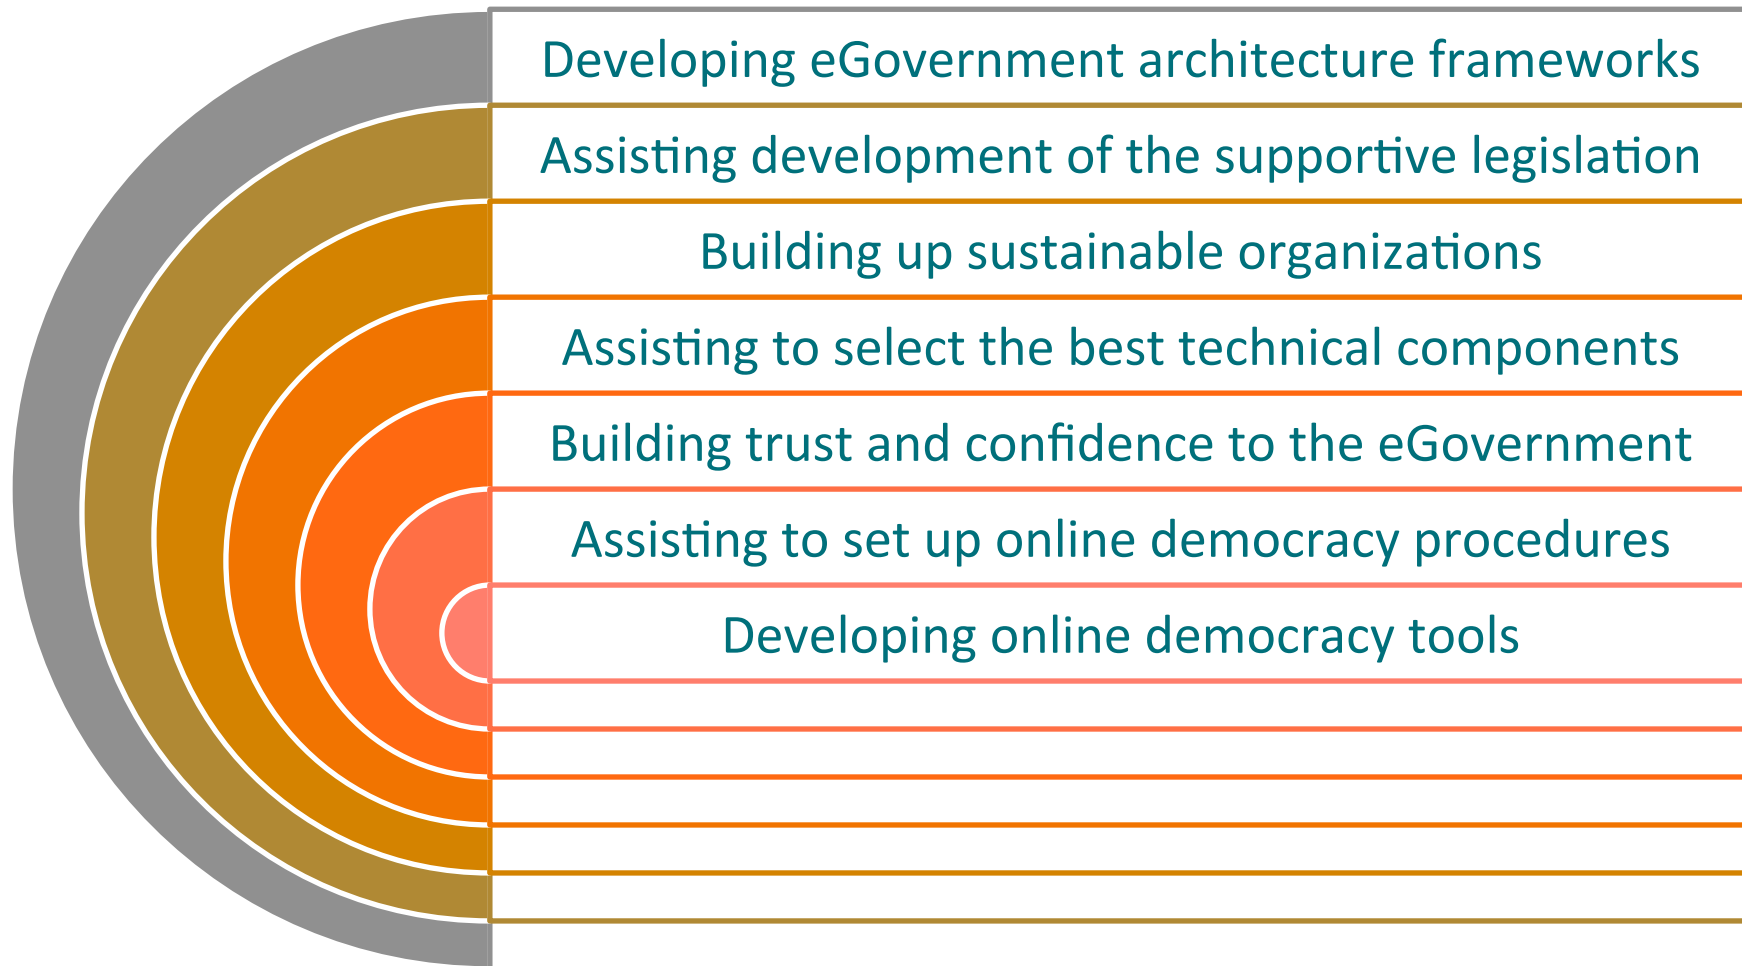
Developing eGovernment architecture frameworks

Assisting development of the supportive legislation

Building up sustainable organizations

Assisting to select the best technical components

Building trust and confidence to the eGovernment

Assisting to set up online democracy procedures

Developing online democracy tools